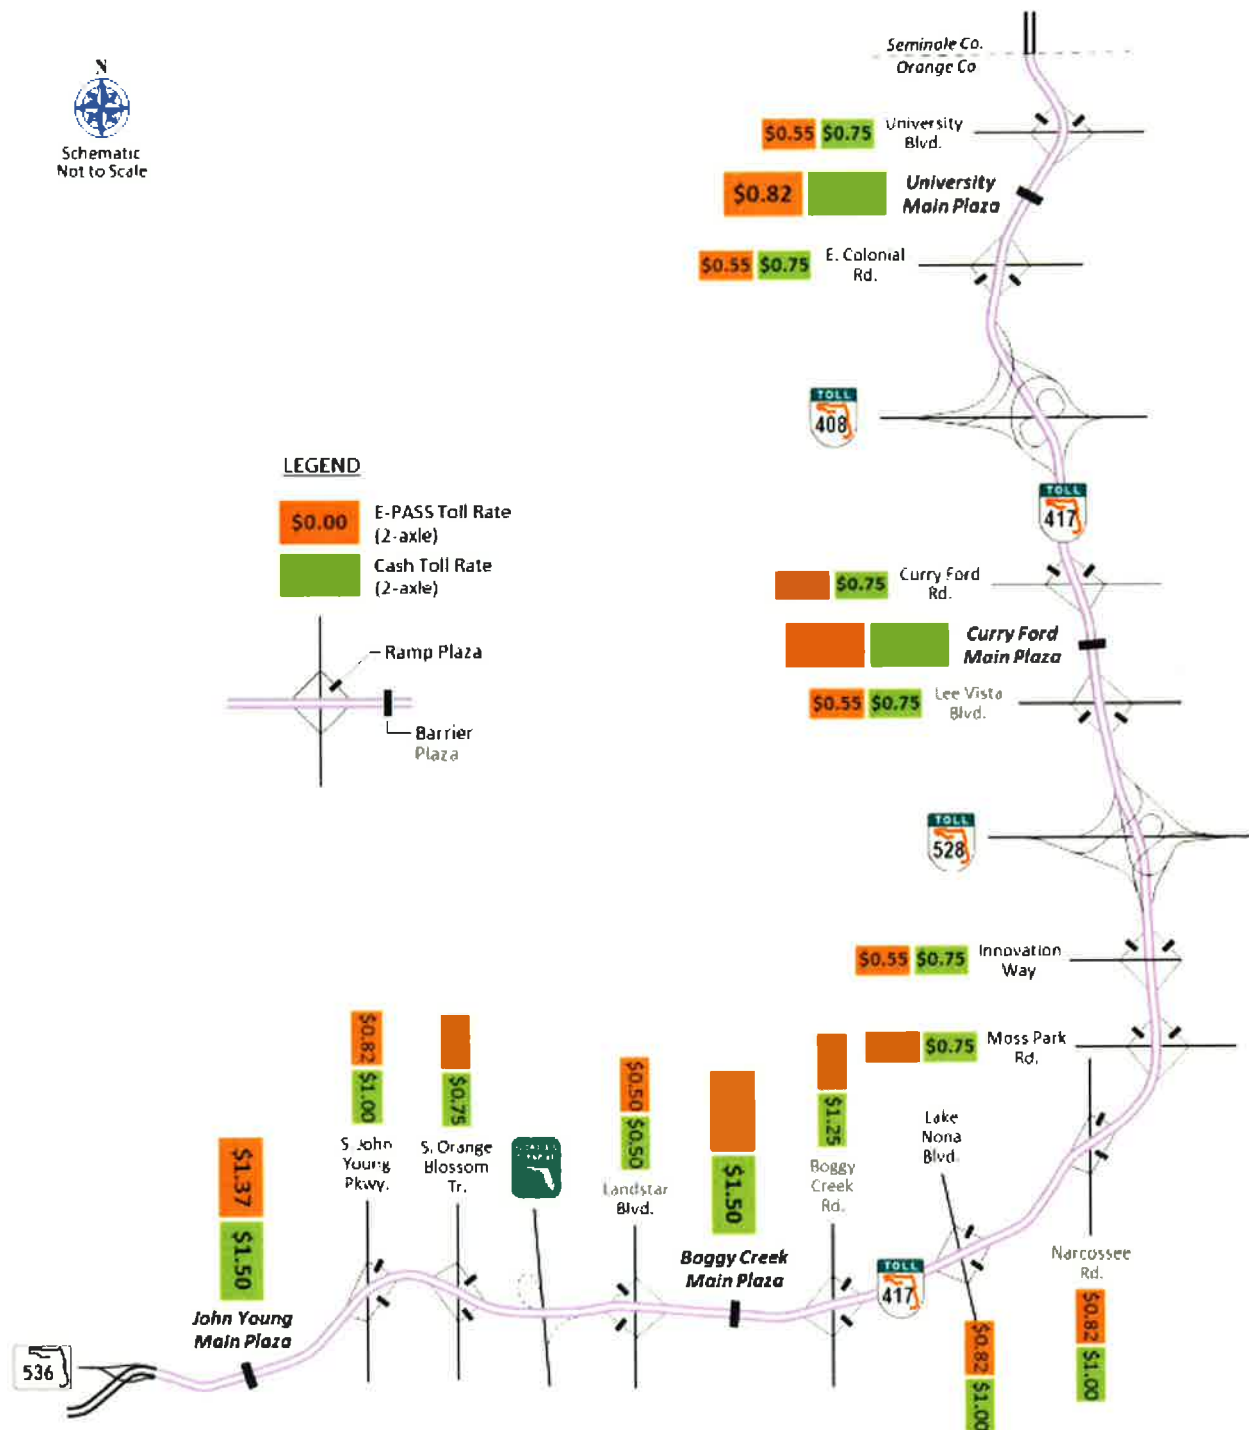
N
Schematic
Not to Scale

Seminole Co.
Orange Co

$0.55 $0.75 University Blvd.

$0.82 University Main Plaza

$0.55 $0.75 E. Colonial Rd.

TOLL 408

LEGEND
$0.00 E-PASS Toll Rate (2-axle)
Cash Toll Rate (2-axle)
Ramp Plaza
Barrier Plaza

TOLL 417

$0.75 Curry Ford Rd.

Curry Ford Main Plaza

$0.55 $0.75 Lee Vista Blvd.

TOLL 528

$0.55 $0.75 Innovation Way

$0.75 Moss Park Rd.

$0.82 $1.00 S. John Young Pkwy.

$0.75 S. Orange Blossom Tr.

$0.50 $0.50 Landstar Blvd.

$1.50 Boggy Creek Main Plaza

$1.25 Boggy Creek Rd.

Lake Nona Blvd.

$0.82 $1.00

Narcossee Rd.

$0.82 $1.00

$1.37 $1.50 John Young Main Plaza

TOLL 417

536